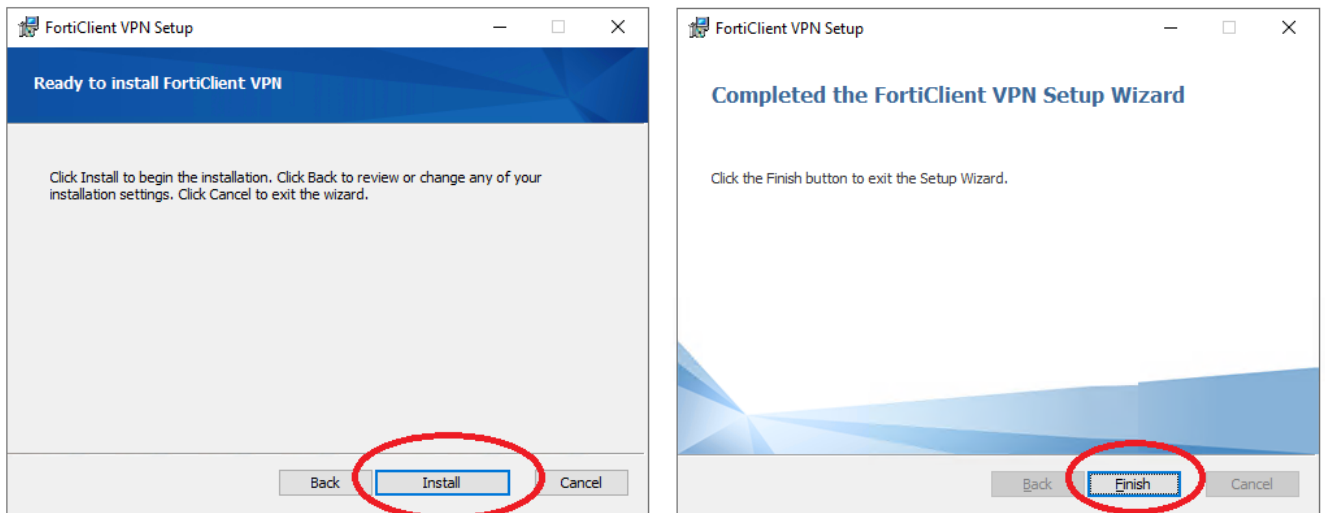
FortiClient VPN Setup

Ready to install FortiClient VPN

Click Install to begin the installation. Click Back to review or change any of your installation settings. Click Cancel to exit the wizard.

Back

Install

Cancel

FortiClient VPN Setup

Completed the FortiClient VPN Setup Wizard

Click the Finish button to exit the Setup Wizard.

Back

Finish

Cancel